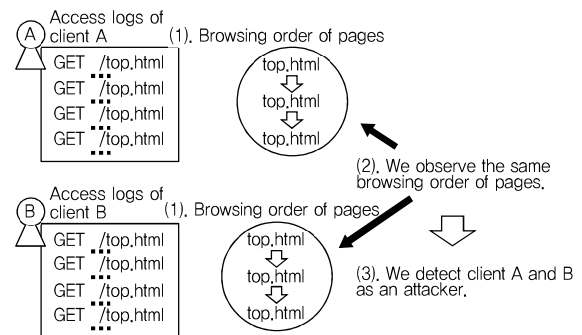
A

Access logs of client A

(1). Browsing order of pages

GET /top.html
GET /top.html
GET /top.html
GET /top.html

top.html
top.html
top.html

(2). We observe the same browsing order of pages.

B

Access logs of client B

(1). Browsing order of pages

GET /top.html
GET /top.html
GET /top.html
GET /top.html

top.html
top.html
top.html

(3). We detect client A and B as an attacker.